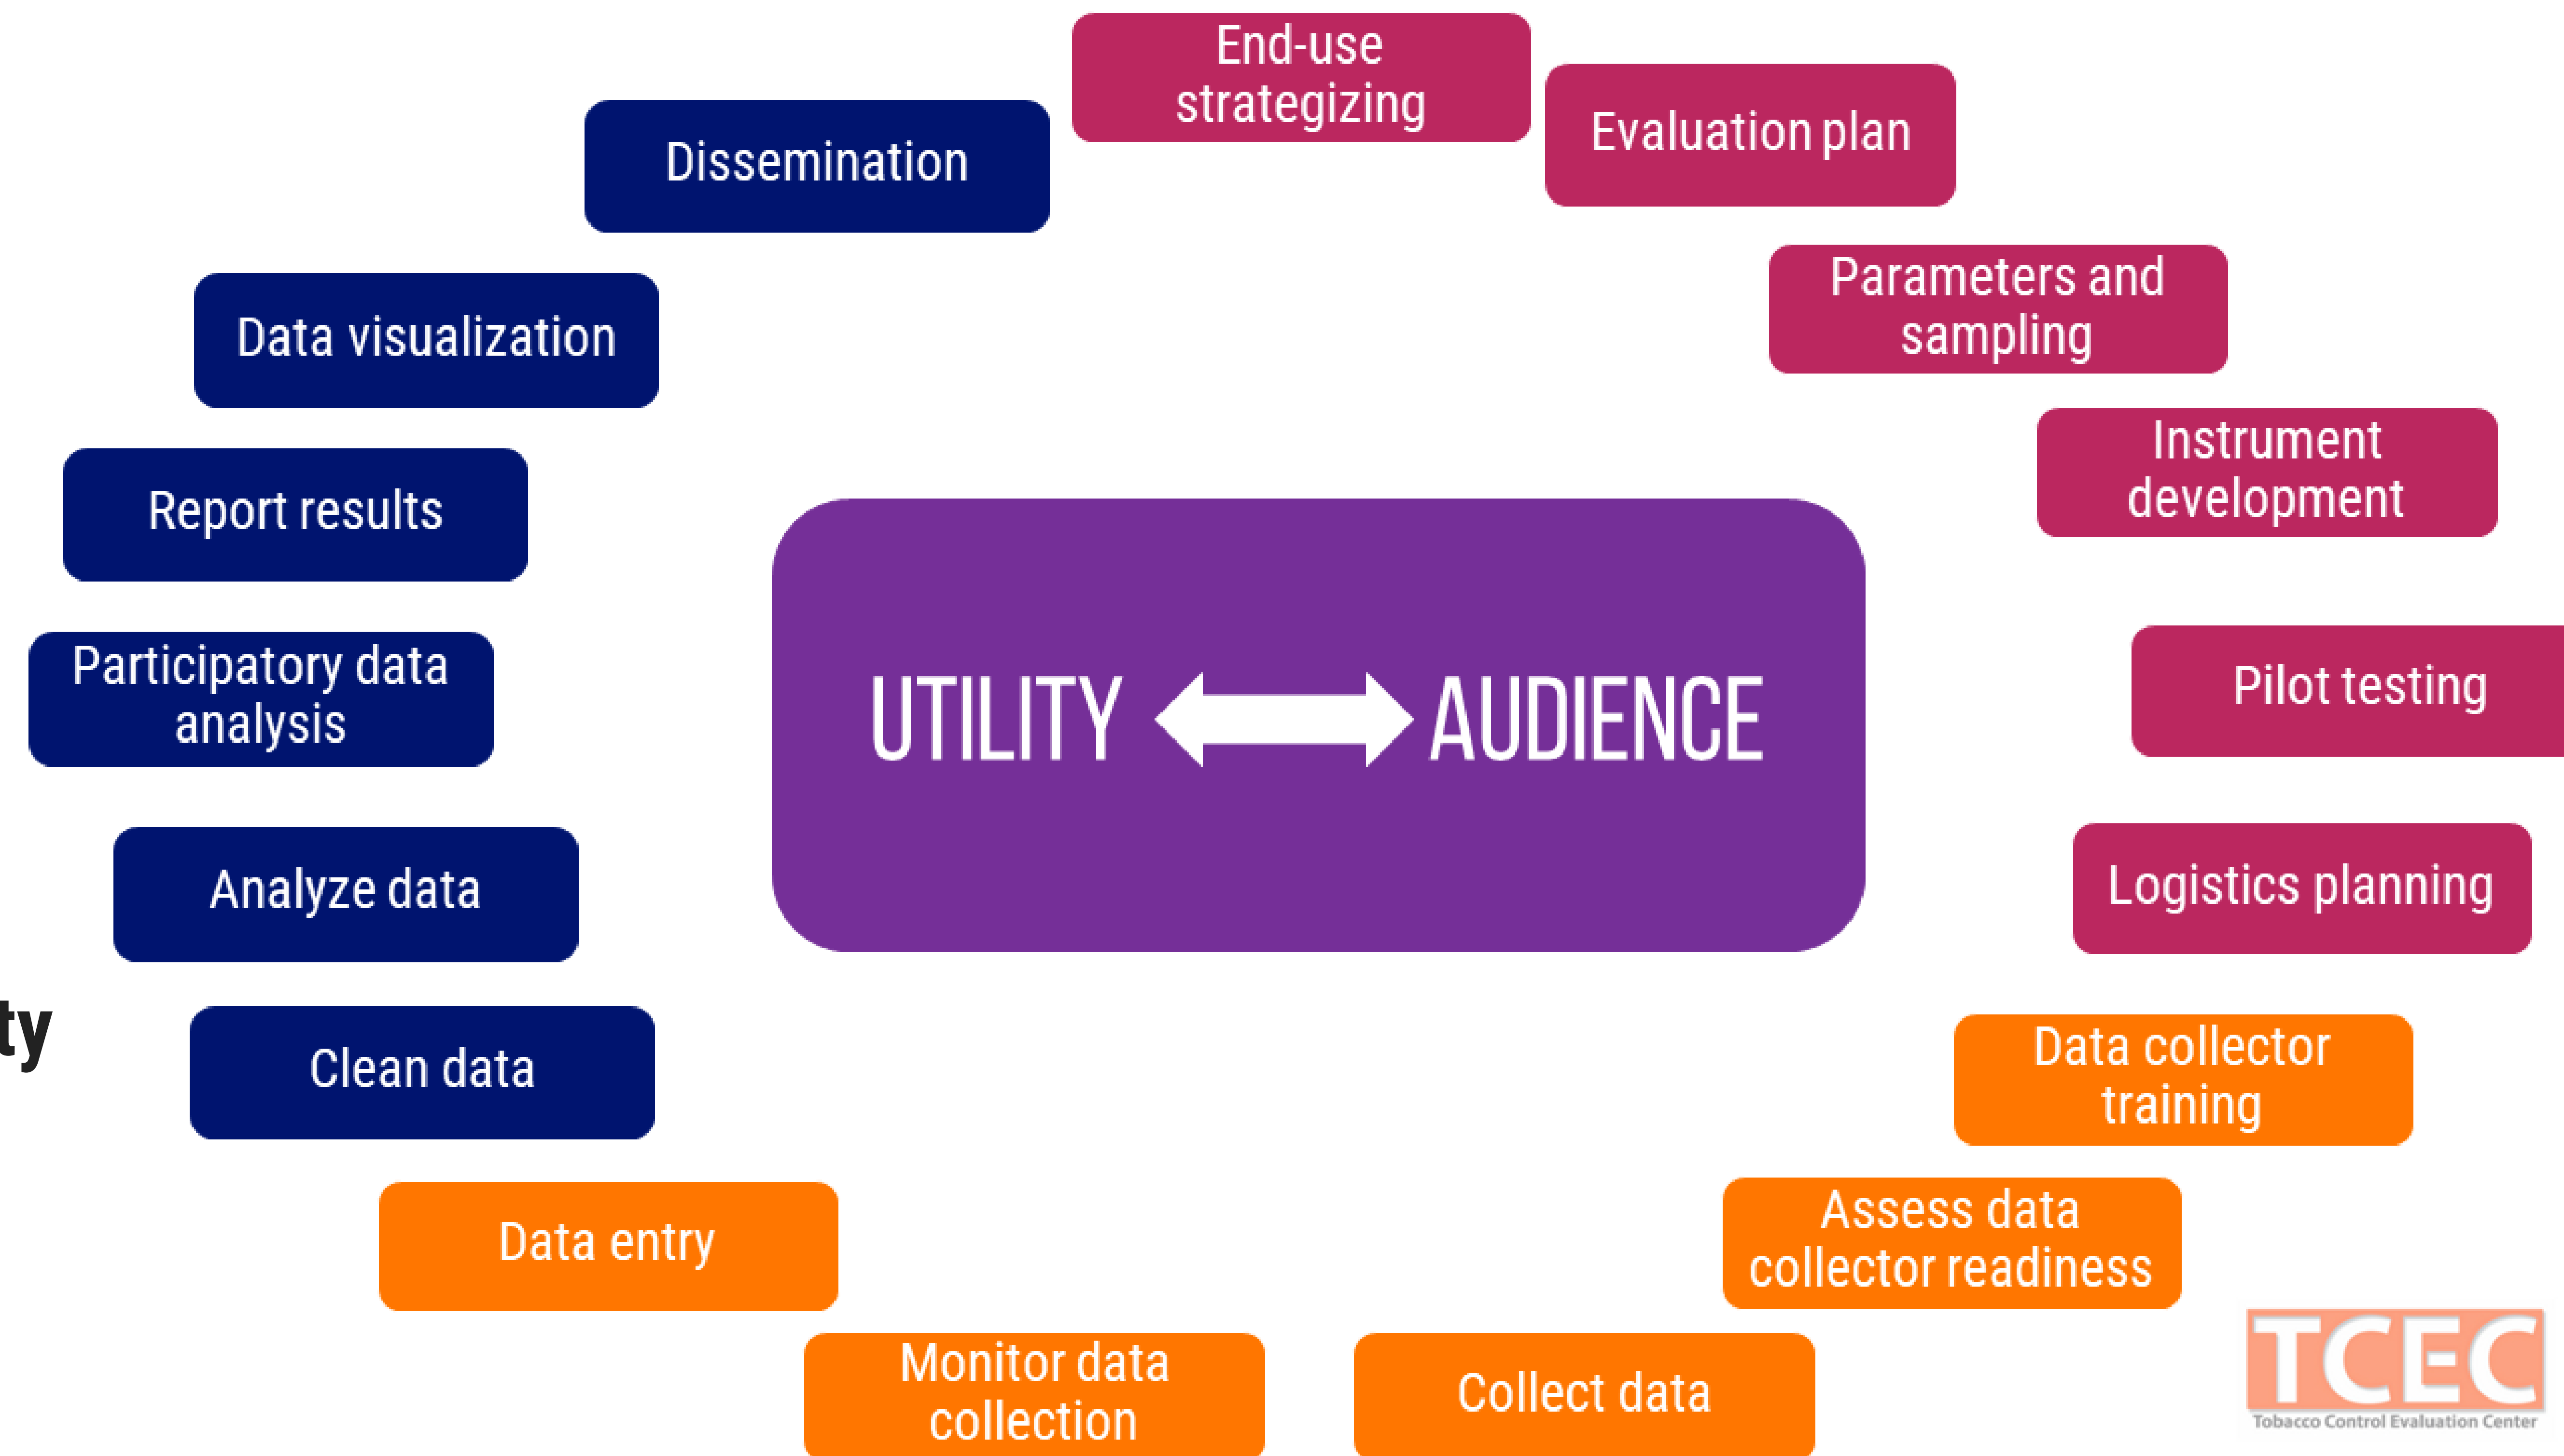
End-use strategizing

Evaluation plan

Parameters and sampling

Instrument development

Pilot testing

Logistics planning

Data collector training

Assess data collector readiness

Collect data

Monitor data collection

Data entry

Clean data

Analyze data

Participatory data analysis

Report results

Data visualization

Dissemination

UTILITY AUDIENCE

ty

TCEC
Tobacco Control Evaluation Center